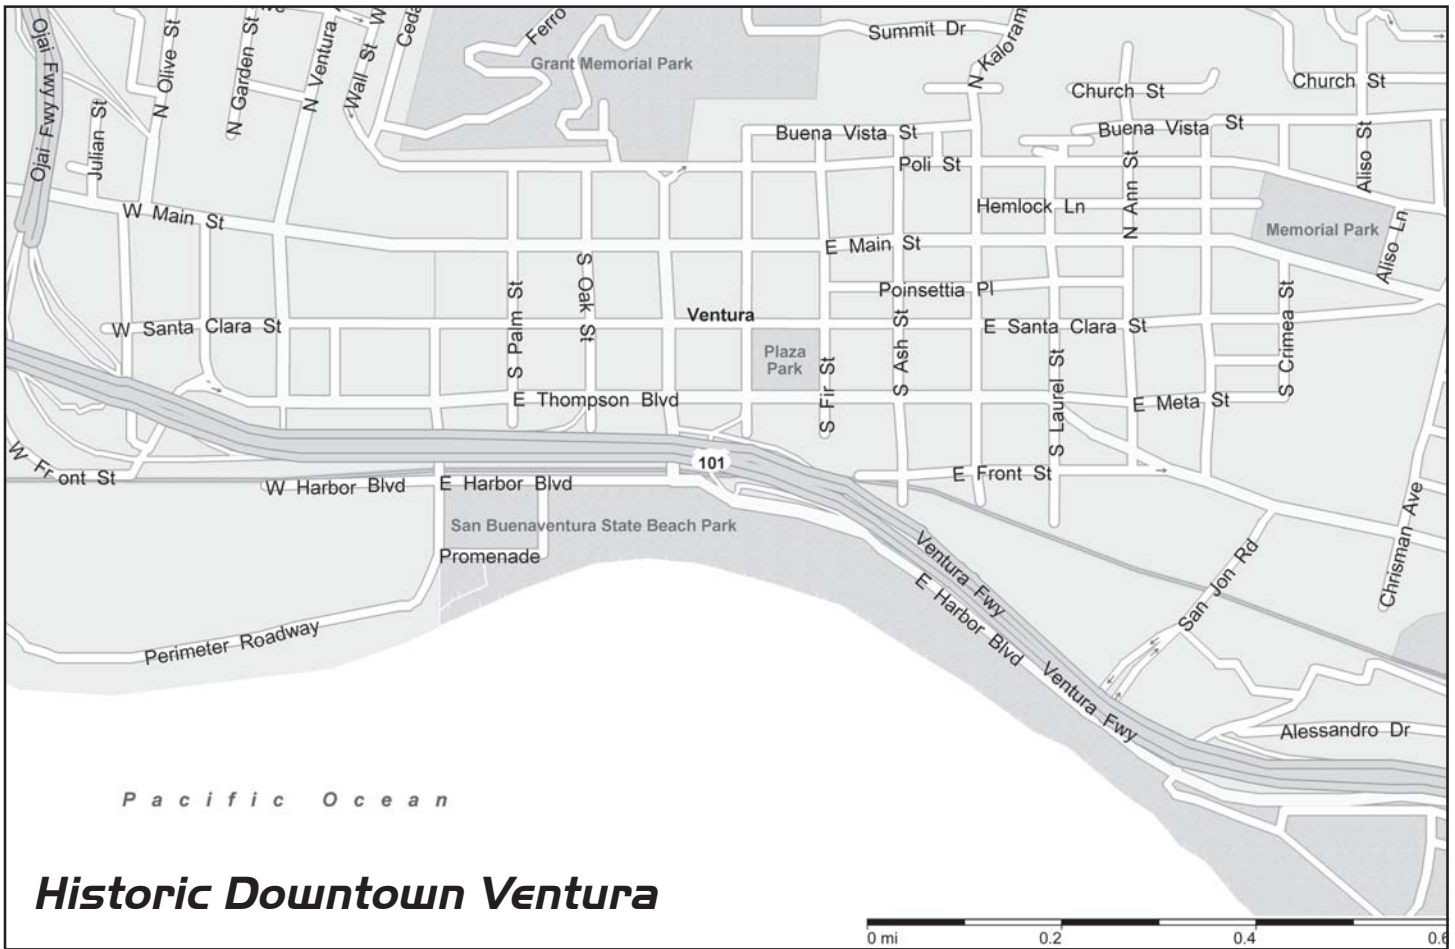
Ojai Fwy
Julian St
N Olive St
N Garden St
N Ventura
Wall St
Ceda
Ferro
Grant Memorial Park
Summit Dr
N Kalorama
Church St
Church St
Buena Vista St
Buena Vista St
Aliso St
Poli St
N Ann St
Hemlock Ln
W Main St
E Main St
Memorial Park
Aliso Ln
S Palm St
S Oak St
Poinsettia Pl
S Crimea St
Ventura
W Santa Clara St
E Santa Clara St
Plaza Park
S Fir St
S Ash St
S Laurel St
E Thompson Blvd
E Meta St
W Front St
101
E Front St
W Harbor Blvd
E Harbor Blvd
San Buenaventura State Beach Park
Promenade
Ventura Fwy
E Harbor Blvd
Ventura Fwy
San Jon Rd
Chrisman Ave
Perimeter Roadway
Alessandro Dr
Pacific Ocean
Historic Downtown Ventura
0 mi
0.2
0.4
0.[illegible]